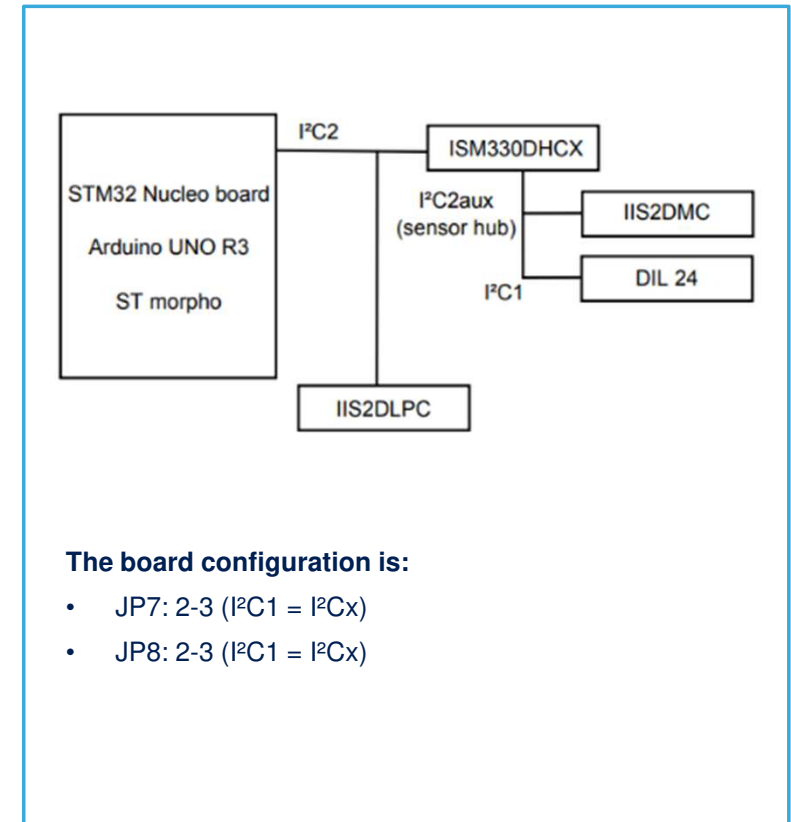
STM32 Nucleo board

Arduino UNO R3

ST morpho

I²C2

ISM330DHCX

I²C2aux (sensor hub)

IIS2DMC

DIL 24

I²C1

IIS2DLPC

**The board configuration is:**

- JP7: 2-3 (I²C1 = I²Cx)
- JP8: 2-3 (I²C1 = I²Cx)